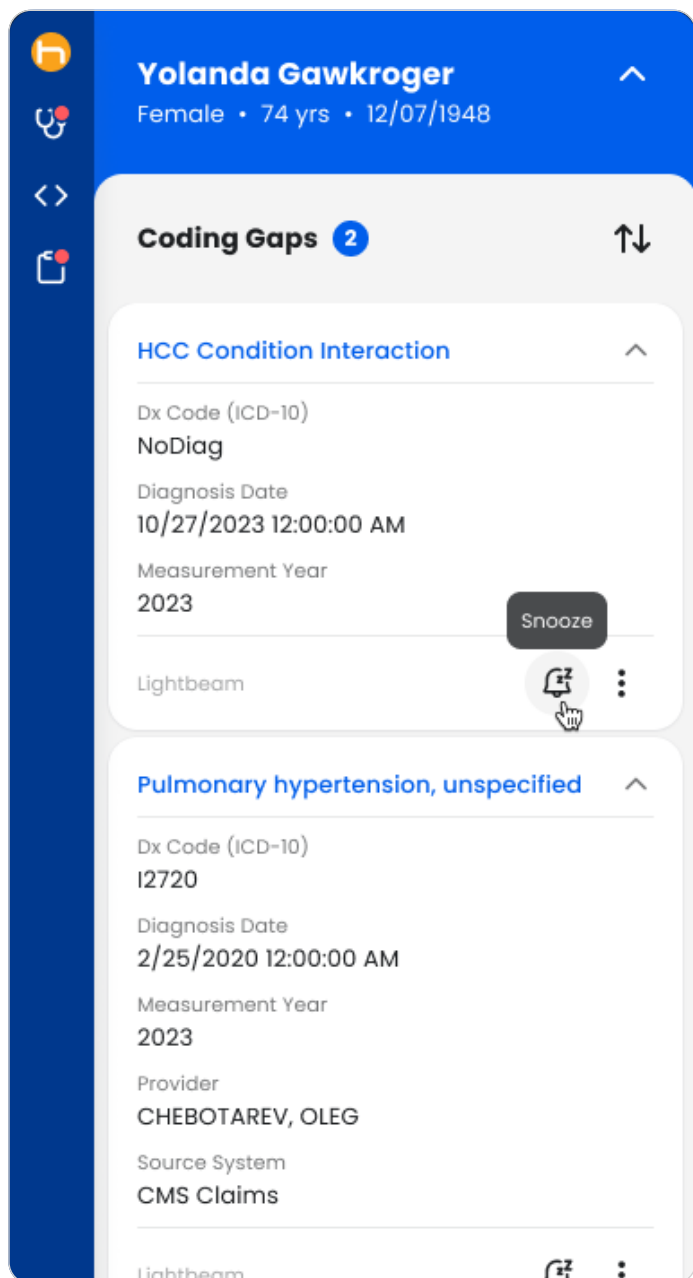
Yolanda Gawkroger
Female • 74 yrs • 12/07/1948

Coding Gaps 2

HCC Condition Interaction

Dx Code (ICD-10)
NoDiag

Diagnosis Date
10/27/2023 12:00:00 AM

Measurement Year
2023

Snooze

Lightbeam

Pulmonary hypertension, unspecified

Dx Code (ICD-10)
I2720

Diagnosis Date
2/25/2020 12:00:00 AM

Measurement Year
2023

Provider
CHEBOTAREV, OLEG

Source System
CMS Claims

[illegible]